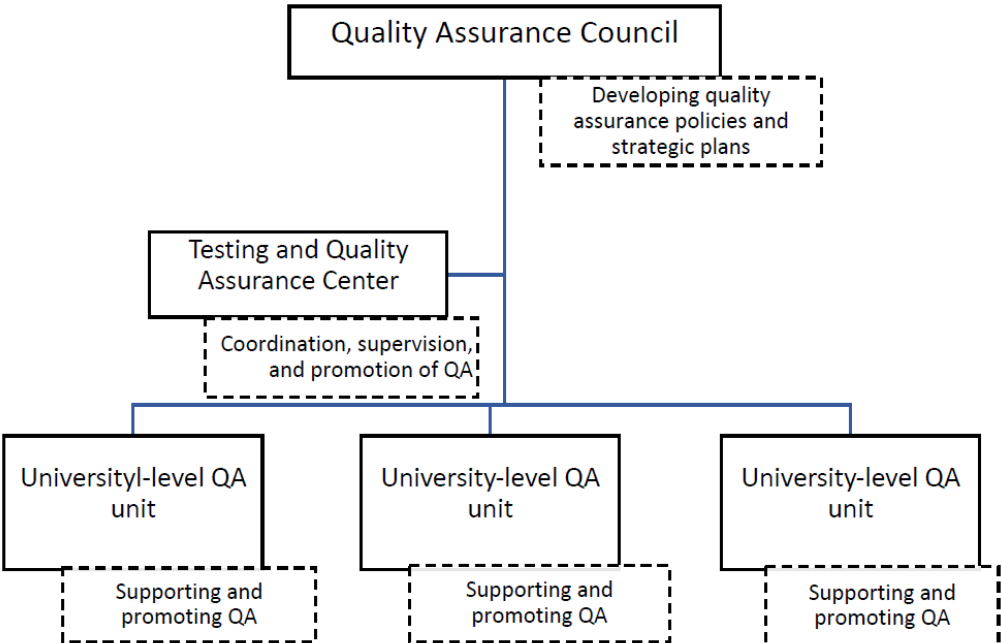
Quality Assurance Council

Developing quality assurance policies and strategic plans

Testing and Quality Assurance Center

Coordination, supervision, and promotion of QA

Universityl-level QA unit

Supporting and promoting QA

University-level QA unit

Supporting and promoting QA

University-level QA unit

Supporting and promoting QA